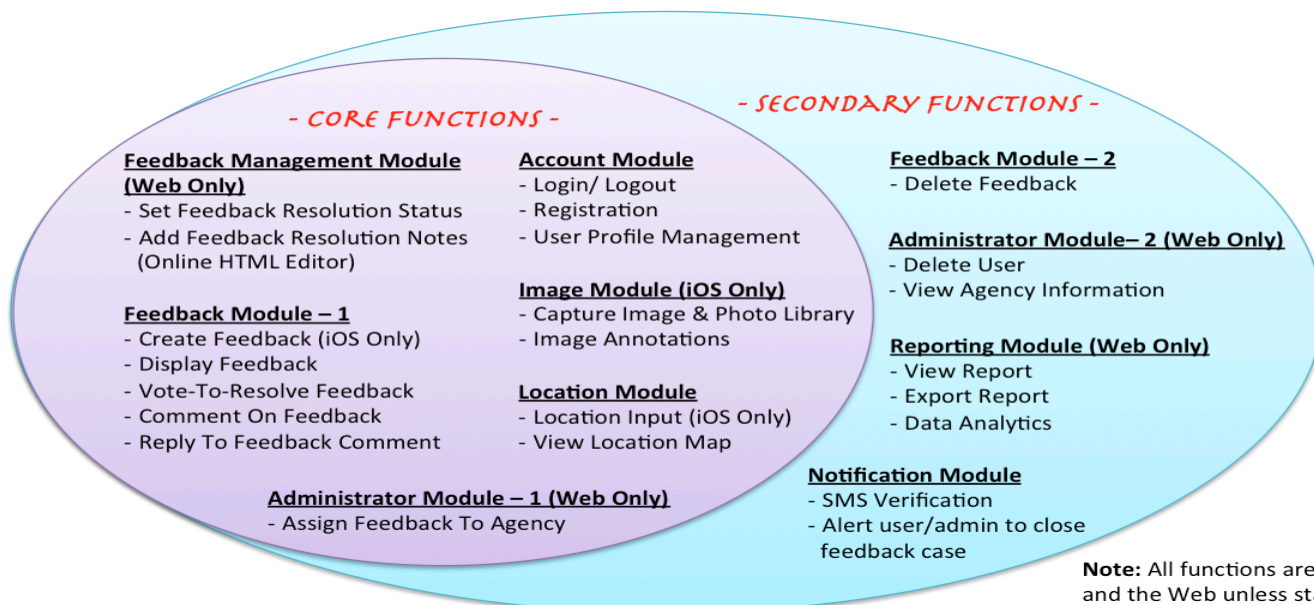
- CORE FUNCTIONS -

Feedback Management Module (Web Only)
- Set Feedback Resolution Status
- Add Feedback Resolution Notes (Online HTML Editor)

Feedback Module – 1
- Create Feedback (iOS Only)
- Display Feedback
- Vote-To-Resolve Feedback
- Comment On Feedback
- Reply To Feedback Comment

Account Module
- Login/ Logout
- Registration
- User Profile Management

Image Module (iOS Only)
- Capture Image & Photo Library
- Image Annotations

Location Module
- Location Input (iOS Only)
- View Location Map

Administrator Module – 1 (Web Only)
- Assign Feedback To Agency

- SECONDARY FUNCTIONS -

Feedback Module – 2
- Delete Feedback

Administrator Module– 2 (Web Only)
- Delete User
- View Agency Information

Reporting Module (Web Only)
- View Report
- Export Report
- Data Analytics

Notification Module
- SMS Verification
- Alert user/admin to close feedback case

Note: All functions are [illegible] and the Web unless st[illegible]